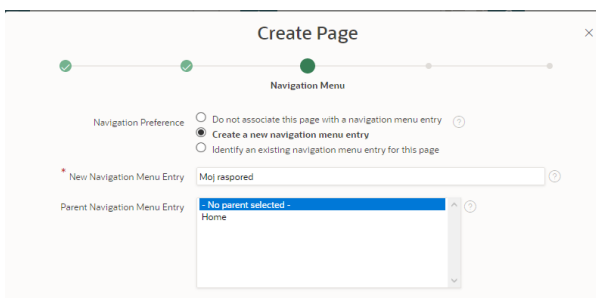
Create Page

×

Navigation Menu

Navigation Preference
Do not associate this page with a navigation menu entry
Create a new navigation menu entry
Identify an existing navigation menu entry for this page

* New Navigation Menu Entry
Moj raspored

Parent Navigation Menu Entry
- No parent selected -
Home